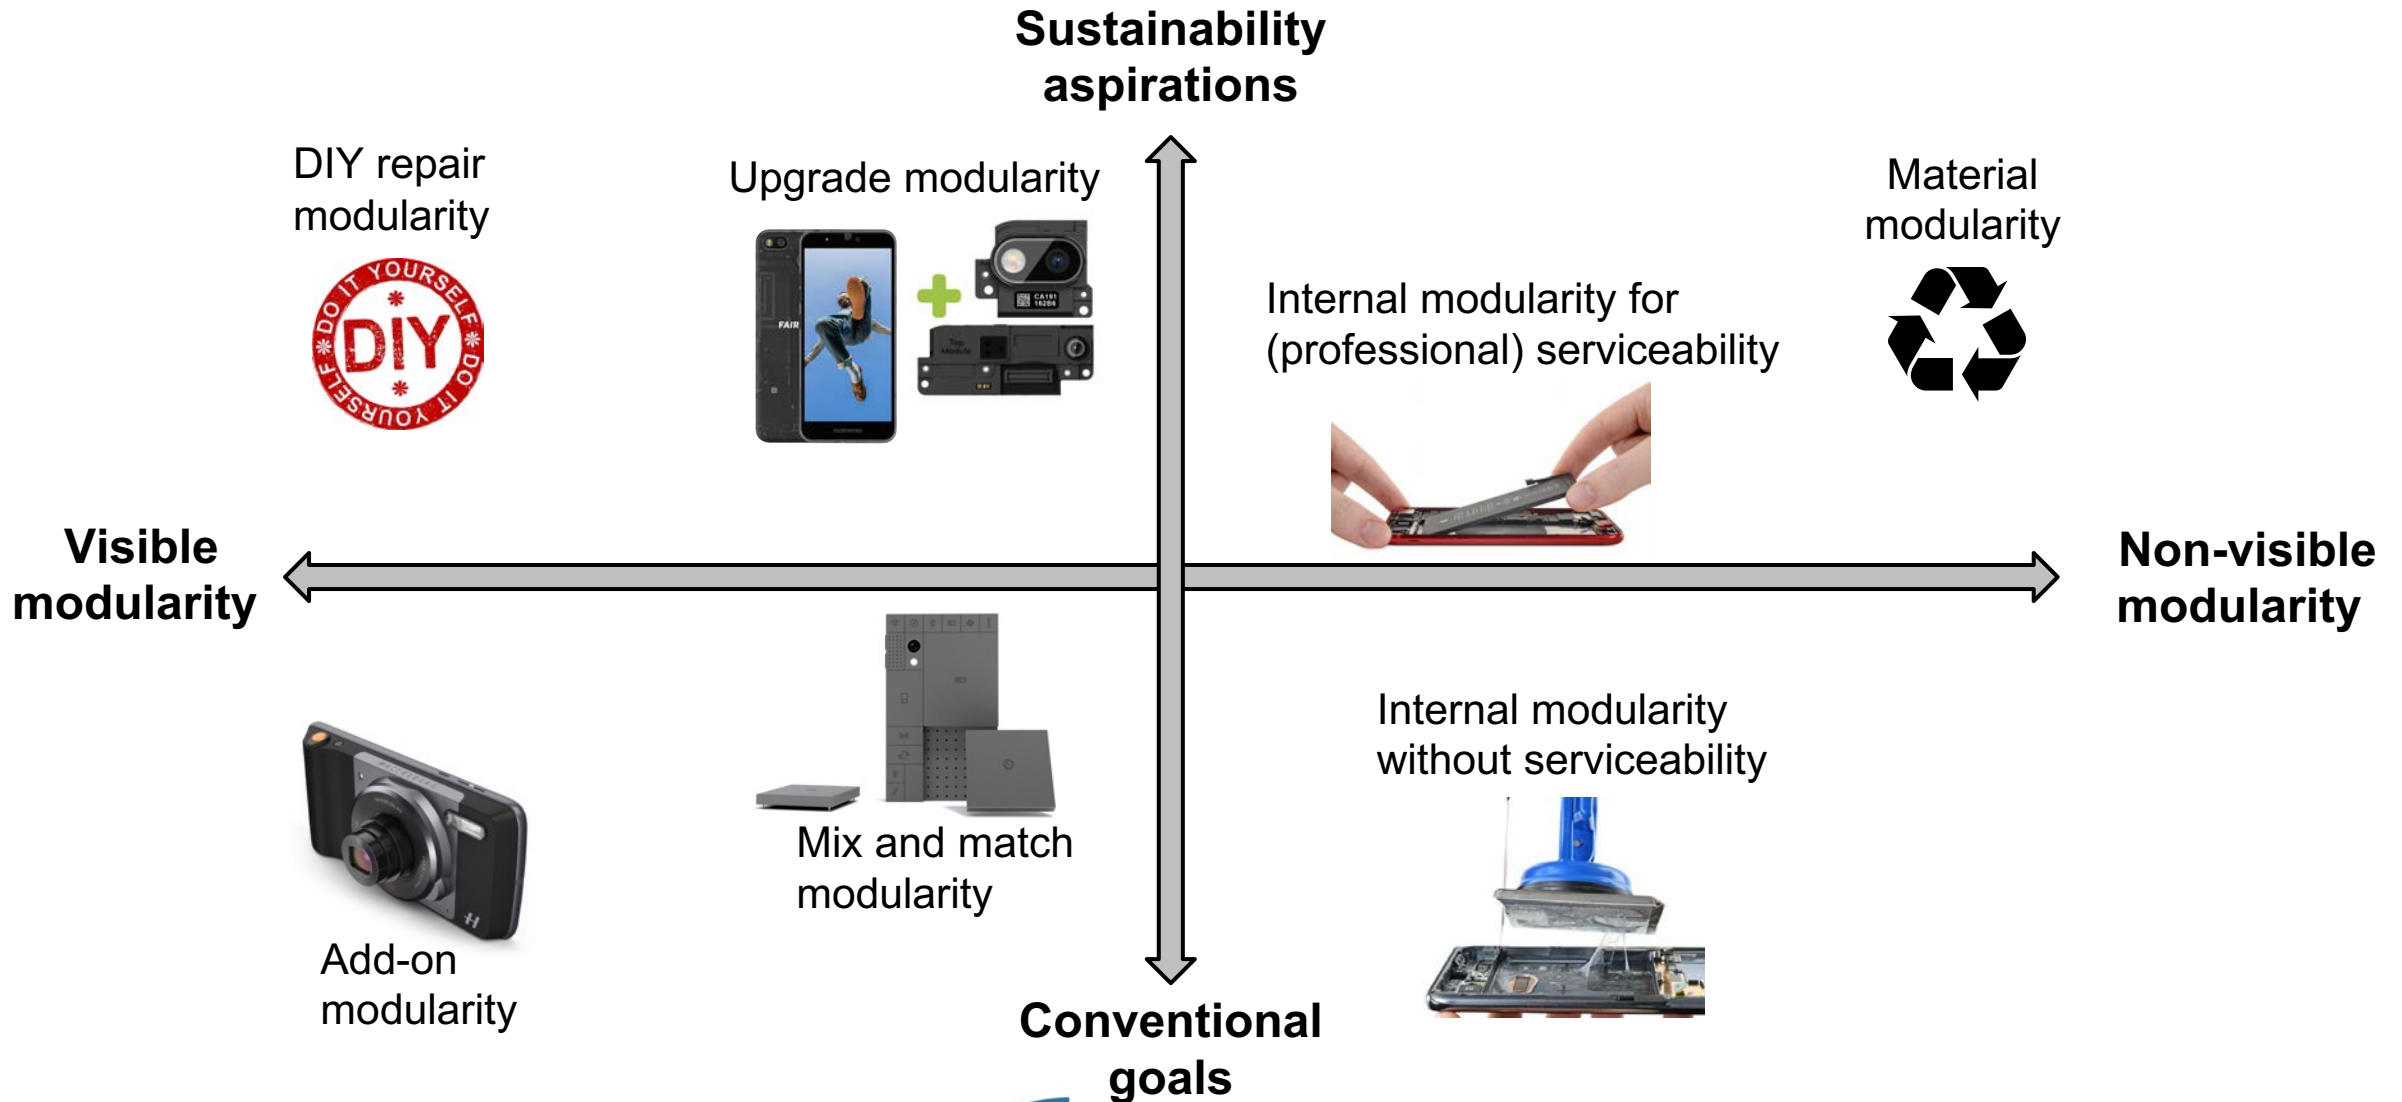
Sustainability aspirations

DIY repair modularity

DO IT YOURSELF DO IT YOURSELF
DIY

Upgrade modularity

FAIR

Material modularity

Internal modularity for (professional) serviceability

Visible modularity

Non-visible modularity

Internal modularity without serviceability

Mix and match modularity

Add-on modularity

Conventional goals